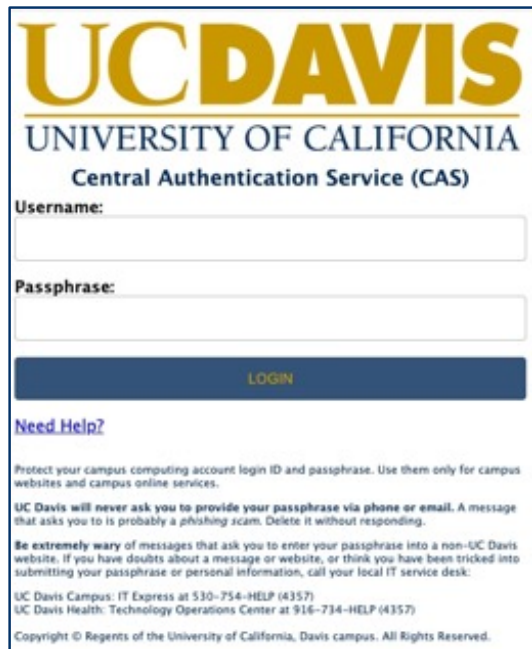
UCDAVIS
UNIVERSITY OF CALIFORNIA

Central Authentication Service (CAS)

Username:

Passphrase:

LOGIN

Need Help?

Protect your campus computing account login ID and passphrase. Use them only for campus websites and campus online services.

UC Davis will never ask you to provide your passphrase via phone or email. A message that asks you to is probably a phishing scam. Delete it without responding.

Be extremely wary of messages that ask you to enter your passphrase into a non-UC Davis website. If you have doubts about a message or website, or think you have been tricked into submitting your passphrase or personal information, call your local IT service desk:

UC Davis Campus: IT Express at 530-754-HELP (4357)
UC Davis Health: Technology Operations Center at 916-734-HELP (4357)

Copyright © Regents of the University of California, Davis campus. All Rights Reserved.